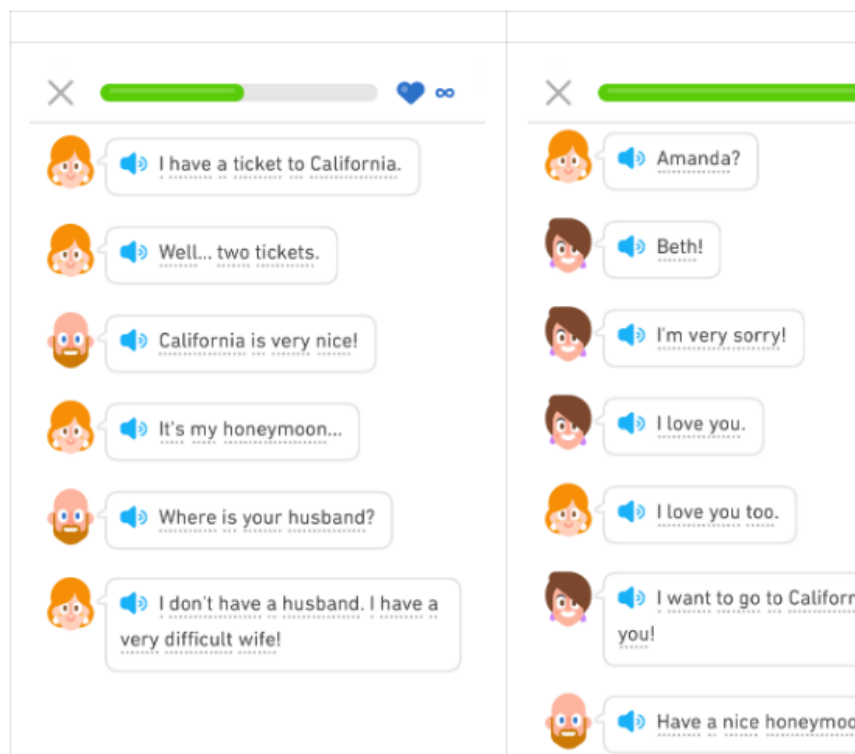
∞

I have a ticket to California.

Well... two tickets.

California is very nice!

It's my honeymoon...

Where is your husband?

I don't have a husband. I have a very difficult wife!

Amanda?

Beth!

I'm very sorry!

I love you.

I love you too.

I want to go to Californ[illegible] you!

Have a nice honeymo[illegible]